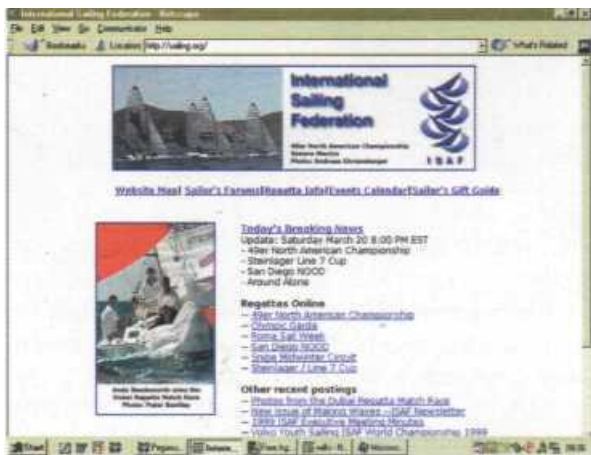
International Sailing Federation - Netscape
File Edit View Go Communicator Help
Bookmarks Location: http://sailing.org/
What's Related

International Sailing Federation
49er North American Championship
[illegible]
Photo: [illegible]
ISAF

Website Map| Sailor's Forums|Regatta Info|Events Calendar|Sailor's Gift Guide

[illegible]

Today's Breaking News
Update: Saturday March 20 8:00 PM EST
- 49er North American Championship
- Steinlager Line 7 Cup
- San Diego NOOD
- Around Alone

Regattas Online
- 49er North American Championship
- Olympic Garda
- Roma Sail Week
- San Diego NOOD
- Snipe Midwinter Circuit
- Steinlager / Line 7 Cup

Other recent postings
- Photos from the Dubai Regatta Match Race
- New issue of Making Waves - ISAF Newsletter
- 1999 ISAF Executive Meeting Minutes
- Volvo Youth Sailing ISAF World Championship 1999

Start